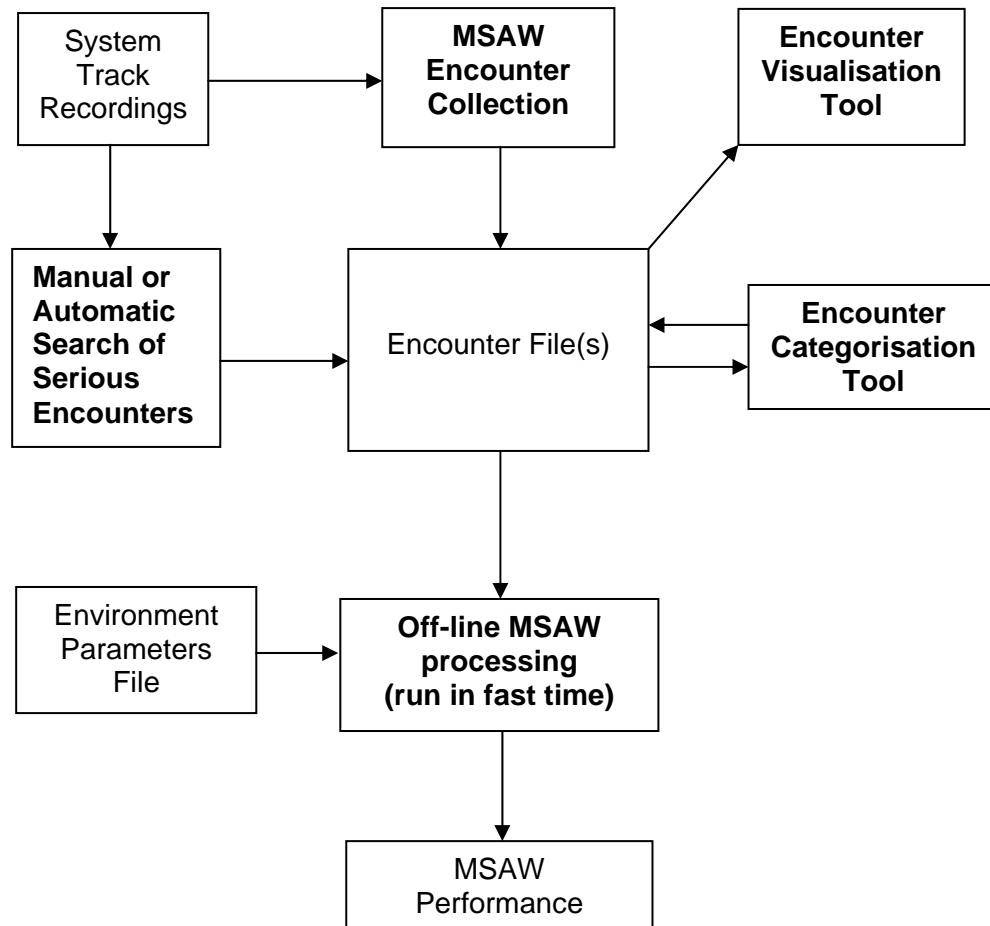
System Track Recordings

MSAW Encounter Collection

Encounter Visualisation Tool

Manual or Automatic Search of Serious Encounters

Encounter File(s)

Encounter Categorisation Tool

Environment Parameters File

Off-line MSAW processing (run in fast time)

MSAW Performance